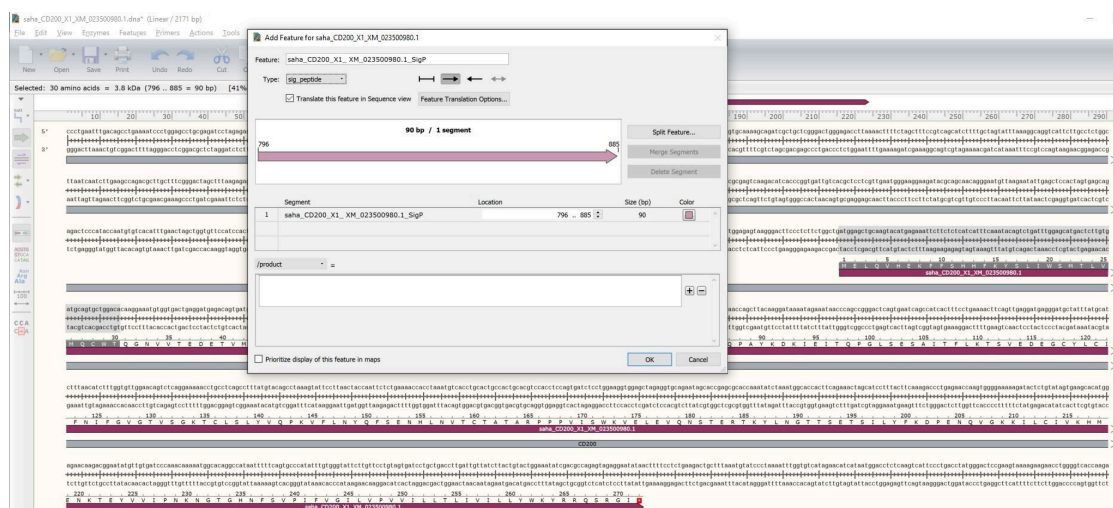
saha_CD200_X1_XM_023500980.1.dna* (Linear / 2171 bp)

File Edit View Enzymes Features Primers Actions Tools

New Open Save Print Undo Redo Cut

Selected: 30 amino acids = 3.8 kDa (796 .. 885 = 90 bp) [41%

Add Feature for saha_CD200_X1_XM_023500980.1

Feature: saha_CD200_X1_ XM_023500980.1_SigP

Type: sig_peptide

Translate this feature in Sequence view Feature Translation Options...

90 bp / 1 segment

796

885

Split Feature...

Merge Segments

Delete Segment

| | Segment | Location | Size (bp) | Color |
|---|---|---|---|---|
| 1 | saha_CD200_X1_ XM_023500980.1_SigP | 796 .. 885 | 90 | |

/product =

Prioritize display of this feature in maps

OK Cancel

10 20 30 40 50 190 200 210 220 230 240 250 260 270 280 290

5'

3'

M E L Q V H E K F F S H H F R S L W S M T L V

saha_CD200_X1_XM_023500980.1

M Q G S Q N V V T E D E T V

P A Y K D K I E I T Q P G L S E S A I T F L K T S V E D E G C Y L C I

F N I F G V G T V S G K T C L S L Y V Q P K V F L N Y Q F S E N H L N V T C T A T A R P P P V I S W K A K E L E V Q N S T E R T K Y L N G T T S E T S I L Y F K D P E N Q V G K K I L C I V K H M

saha_CD200_X1_XM_023500980.1

CD200

E N K T E Y V V I P N K N G T G H N F S V P I F V G I L V P V V I L T L I V I L L Y W K Y R R Q S R G I

saha_CD200_X1_XM_023500980.1